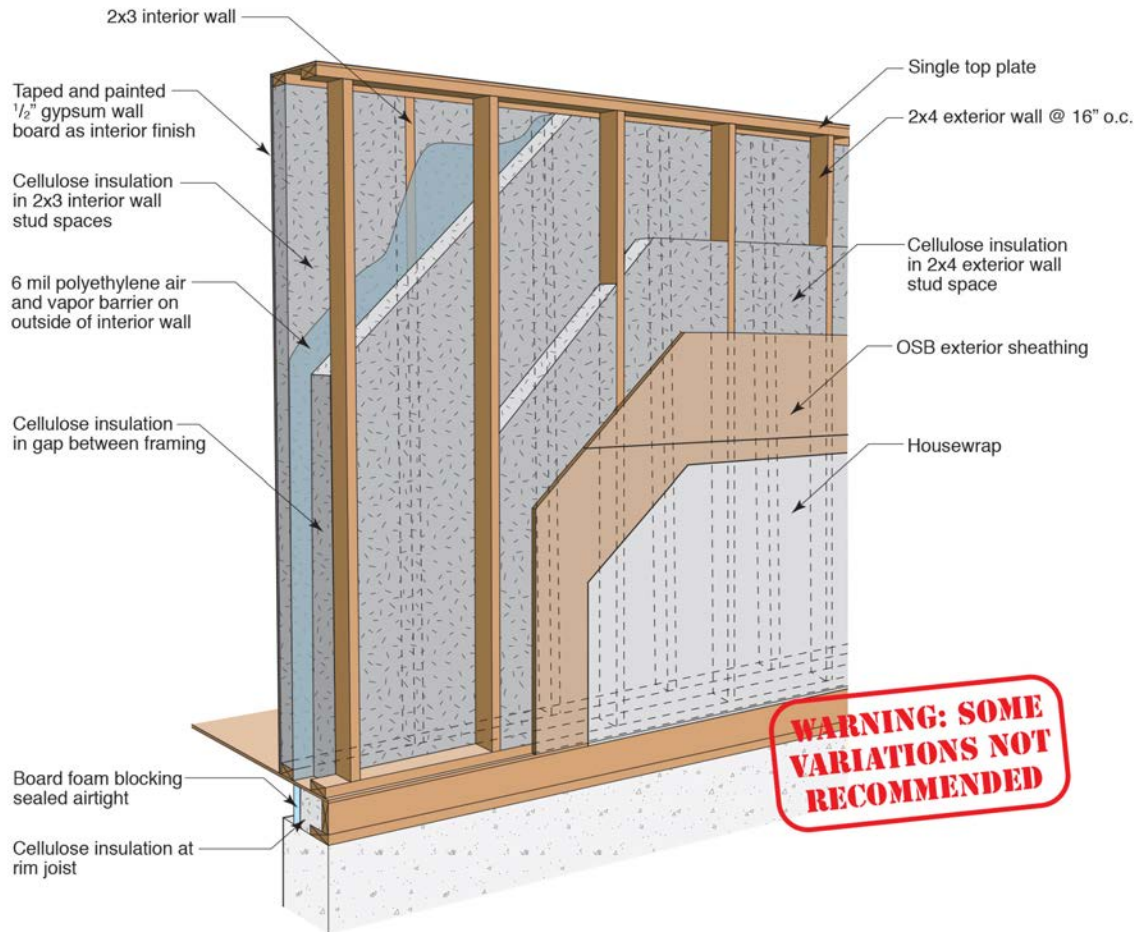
2x3 interior wall

Taped and painted $^1/_2$" gypsum wall board as interior finish

Cellulose insulation in 2x3 interior wall stud spaces

6 mil polyethylene air and vapor barrier on outside of interior wall

Cellulose insulation in gap between framing

Board foam blocking sealed airtight

Cellulose insulation at rim joist

Single top plate

2x4 exterior wall @ 16" o.c.

Cellulose insulation in 2x4 exterior wall stud space

OSB exterior sheathing

Housewrap

WARNING: SOME VARIATIONS NOT RECOMMENDED